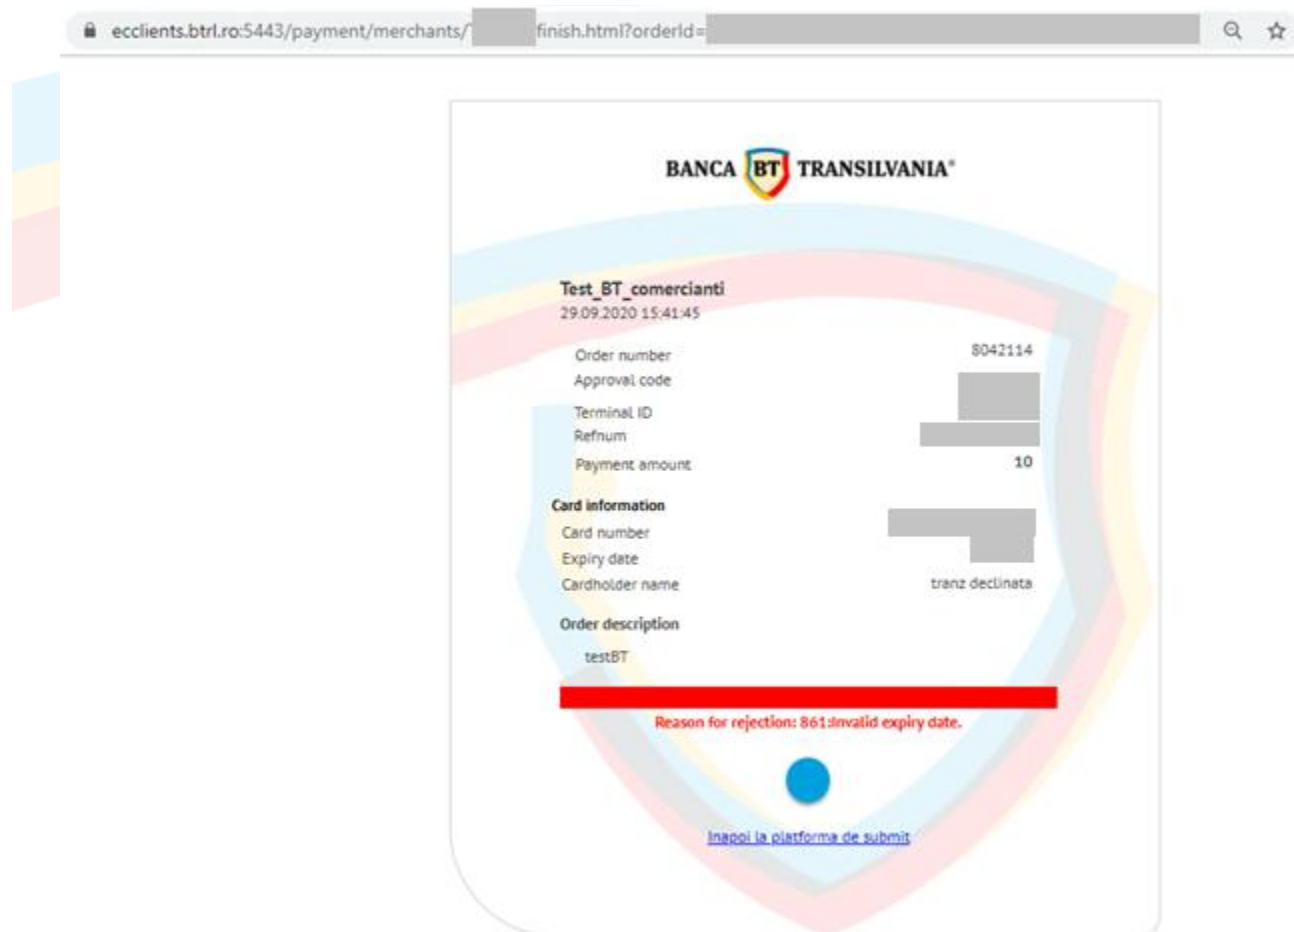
ecclients.btrl.ro:5443/payment/merchants/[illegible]finish.html?orderId=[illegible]

BANCA BT TRANSILVANIA®

Test_BT_comercianti
29.09.2020 15:41:45

| | |
|---|---|
| Order number | 8042114 |
| Approval code | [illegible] |
| Terminal ID | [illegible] |
| Refnum | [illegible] |
| Payment amount | 10 |

Card information

| | |
|---|---|
| Card number | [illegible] |
| Expiry date | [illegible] |
| Cardholder name | tranz declinata |

Order description

testBT

Reason for rejection: 861:Invalid expiry date.

Inapoi la platforma de submit